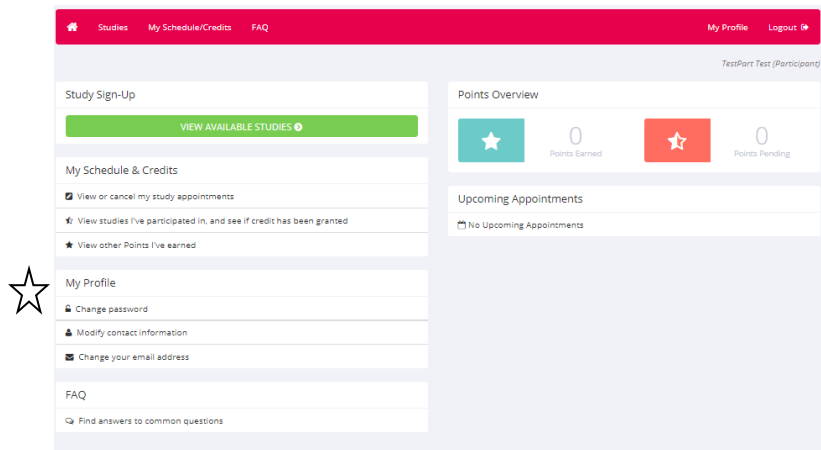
Studies My Schedule/Credits FAQ My Profile Logout

TestPart Test (Participant)

Study Sign-Up

VIEW AVAILABLE STUDIES

My Schedule & Credits

View or cancel my study appointments

View studies I've participated in, and see if credit has been granted

View other Points I've earned

My Profile

Change password

Modify contact information

Change your email address

FAQ

Find answers to common questions

Points Overview

0
Points Earned

0
Points Pending

Upcoming Appointments

No Upcoming Appointments